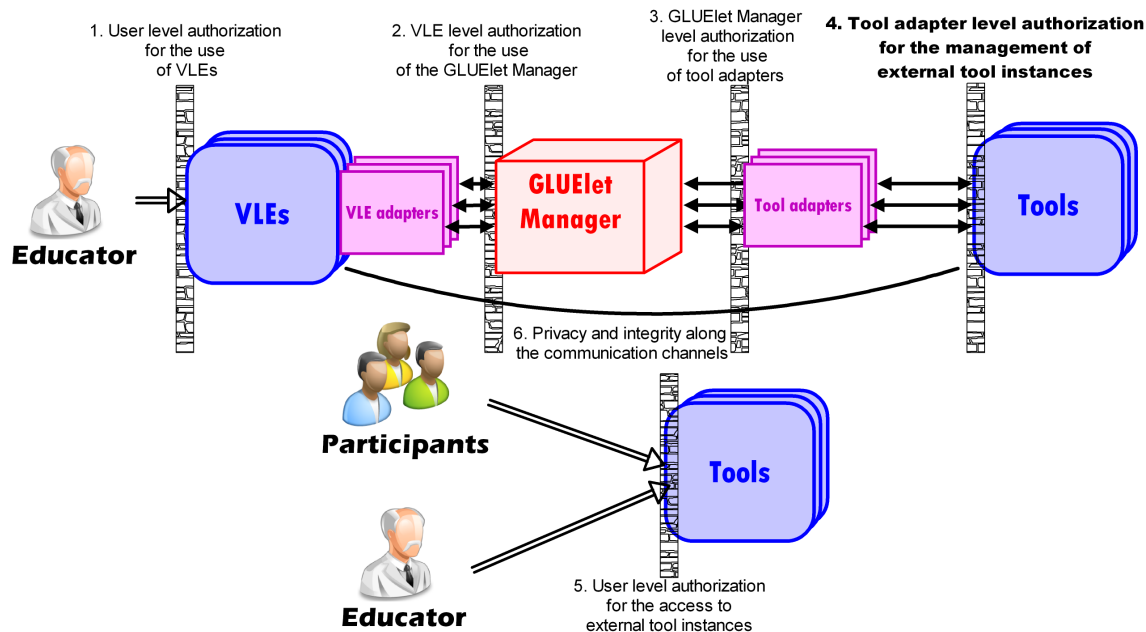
1. User level authorization for the use of VLEs

2. VLE level authorization for the use of the GLUElet Manager

3. GLUElet Manager level authorization for the use of tool adapters

4. Tool adapter level authorization for the management of external tool instances

Educator

VLEs

VLE adapters

GLUElet Manager

Tool adapters

Tools

6. Privacy and integrity along the communication channels

Participants

Tools

Educator

5. User level authorization for the access to external tool instances